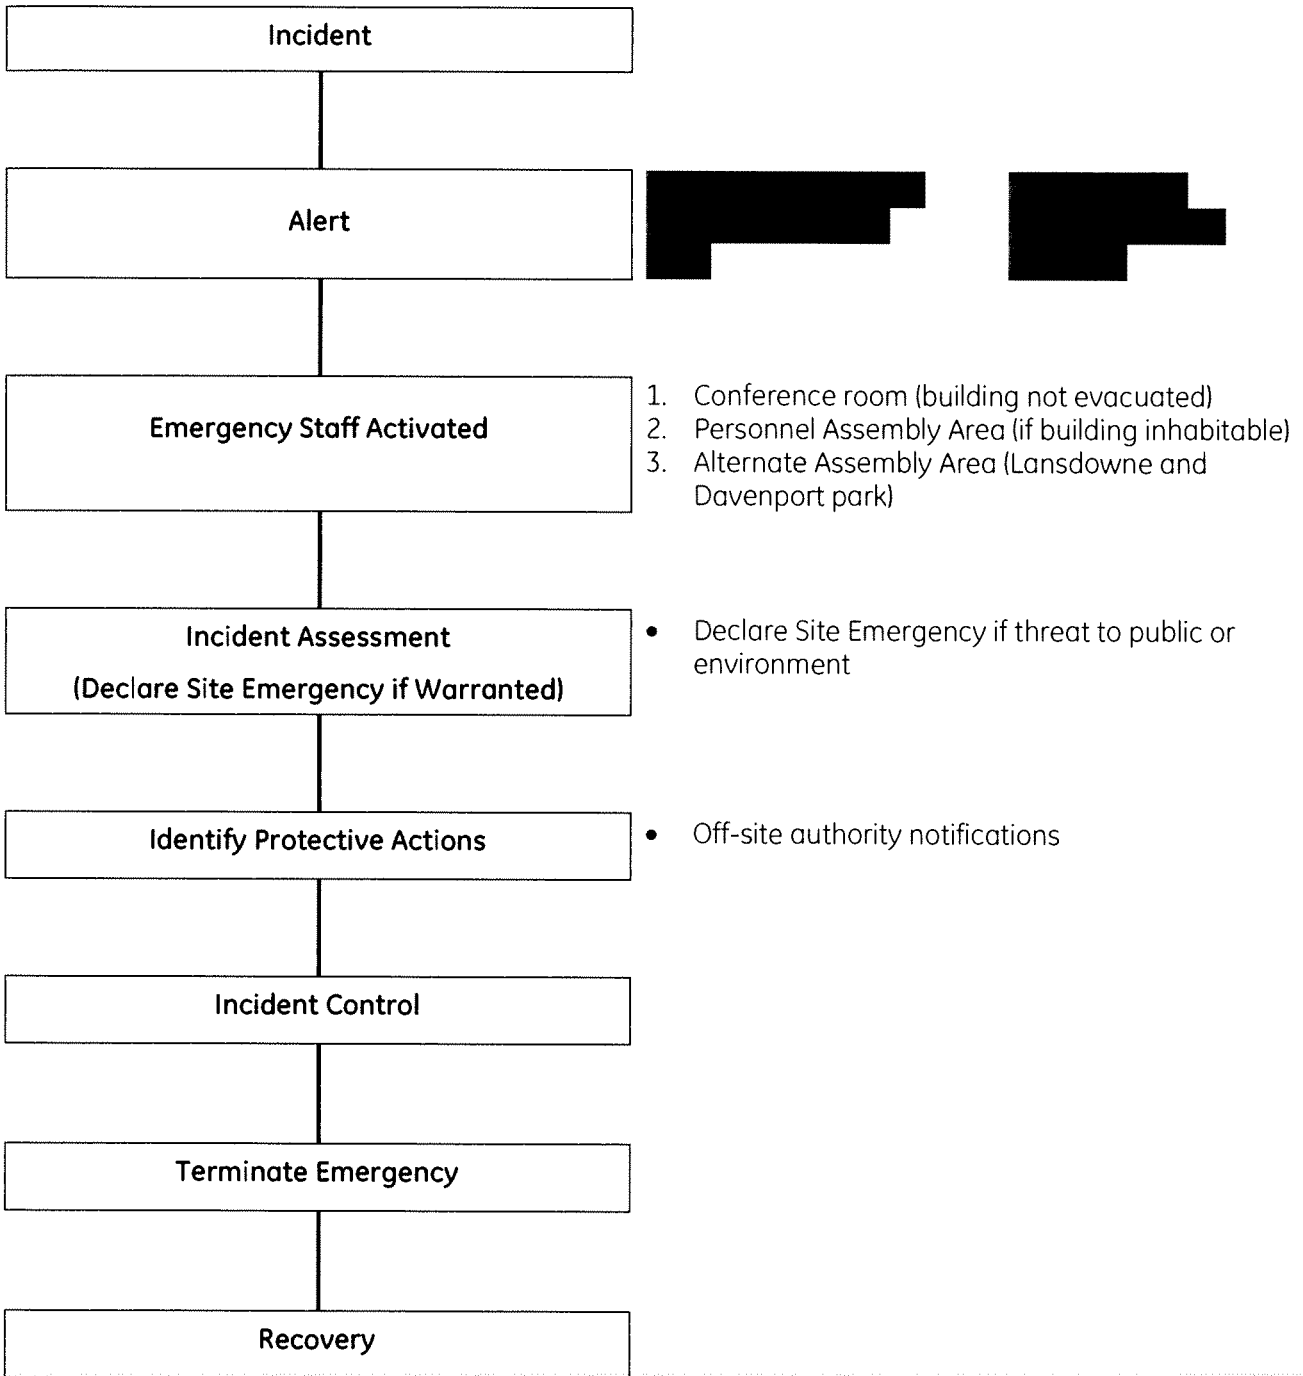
Incident

Alert

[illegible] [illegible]

Emergency Staff Activated

1. Conference room (building not evacuated)
2. Personnel Assembly Area (if building inhabitable)
3. Alternate Assembly Area (Lansdowne and Davenport park)

Incident Assessment
(Declare Site Emergency if Warranted)

• Declare Site Emergency if threat to public or environment

Identify Protective Actions

• Off-site authority notifications

Incident Control

Terminate Emergency

Recovery